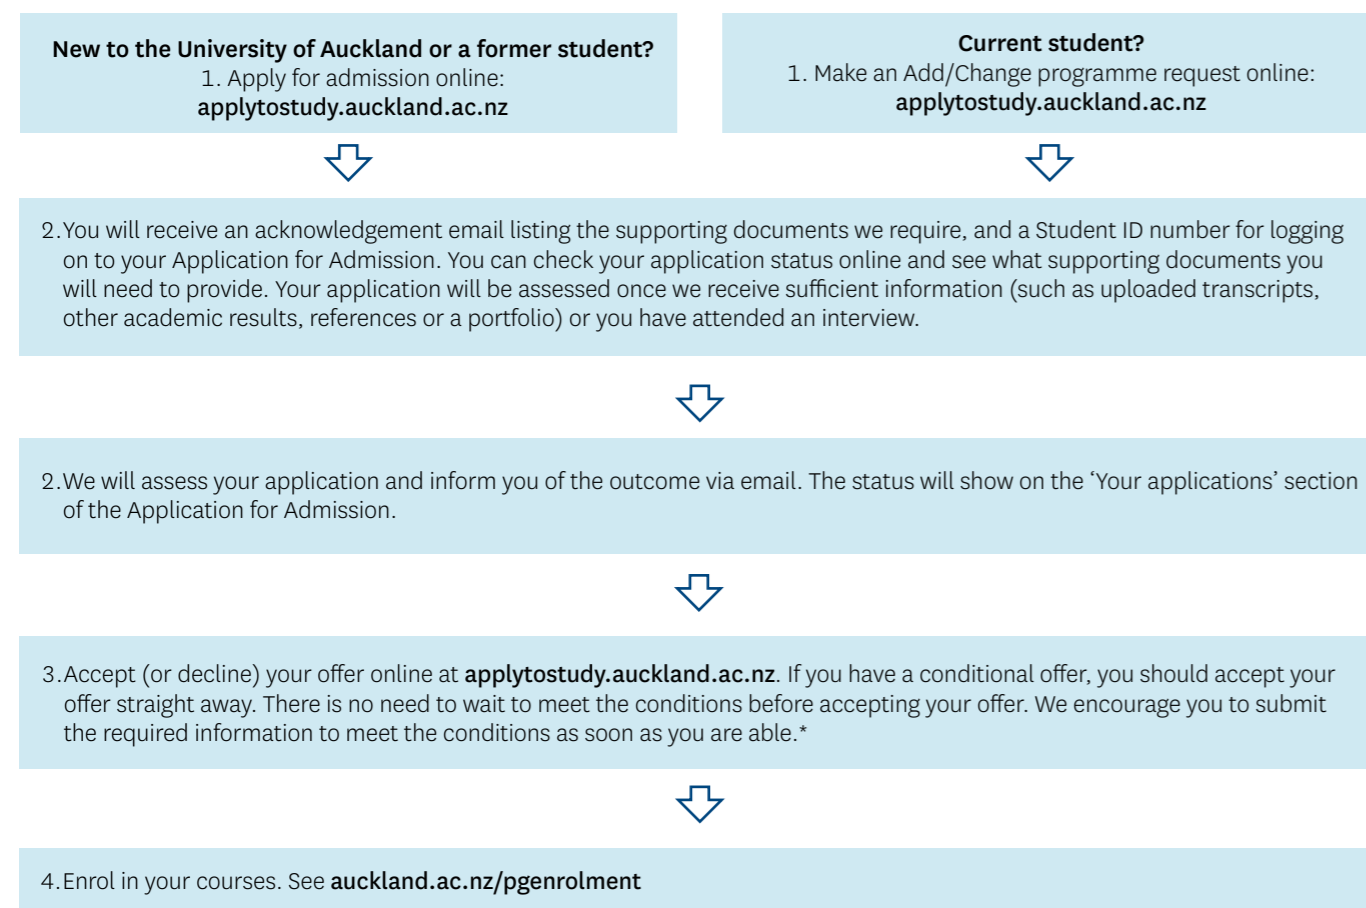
New to the University of Auckland or a former student?
1. Apply for admission online:
applytostudy.auckland.ac.nz

Current student?
1. Make an Add/Change programme request online:
applytostudy.auckland.ac.nz

2. You will receive an acknowledgement email listing the supporting documents we require, and a Student ID number for logging on to your Application for Admission. You can check your application status online and see what supporting documents you will need to provide. Your application will be assessed once we receive sufficient information (such as uploaded transcripts, other academic results, references or a portfolio) or you have attended an interview.

2. We will assess your application and inform you of the outcome via email. The status will show on the 'Your applications' section of the Application for Admission.

3. Accept (or decline) your offer online at applytostudy.auckland.ac.nz. If you have a conditional offer, you should accept your offer straight away. There is no need to wait to meet the conditions before accepting your offer. We encourage you to submit the required information to meet the conditions as soon as you are able.*

4. Enrol in your courses. See auckland.ac.nz/pgenrolment